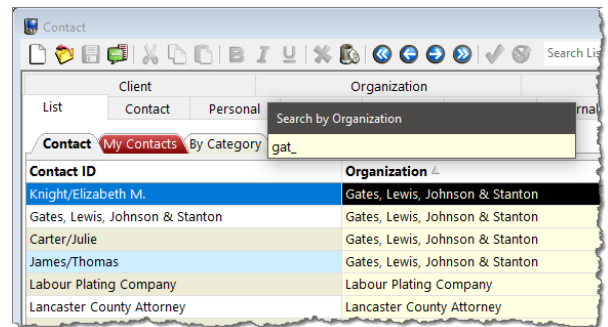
Contact

B I U

Search Lis

Client

Organization

List

Contact

Personal

rnal

Search by Organization

gat_

Contact

My Contacts

By Category

| Contact ID | Organization |
|---|---|
| Knight/Elizabeth M. | Gates, Lewis, Johnson & Stanton |
| Gates, Lewis, Johnson & Stanton | Gates, Lewis, Johnson & Stanton |
| Carter/Julie | Gates, Lewis, Johnson & Stanton |
| James/Thomas | Gates, Lewis, Johnson & Stanton |
| Labour Plating Company | Labour Plating Company |
| Lancaster County Attorney | Lancaster County Attorney |